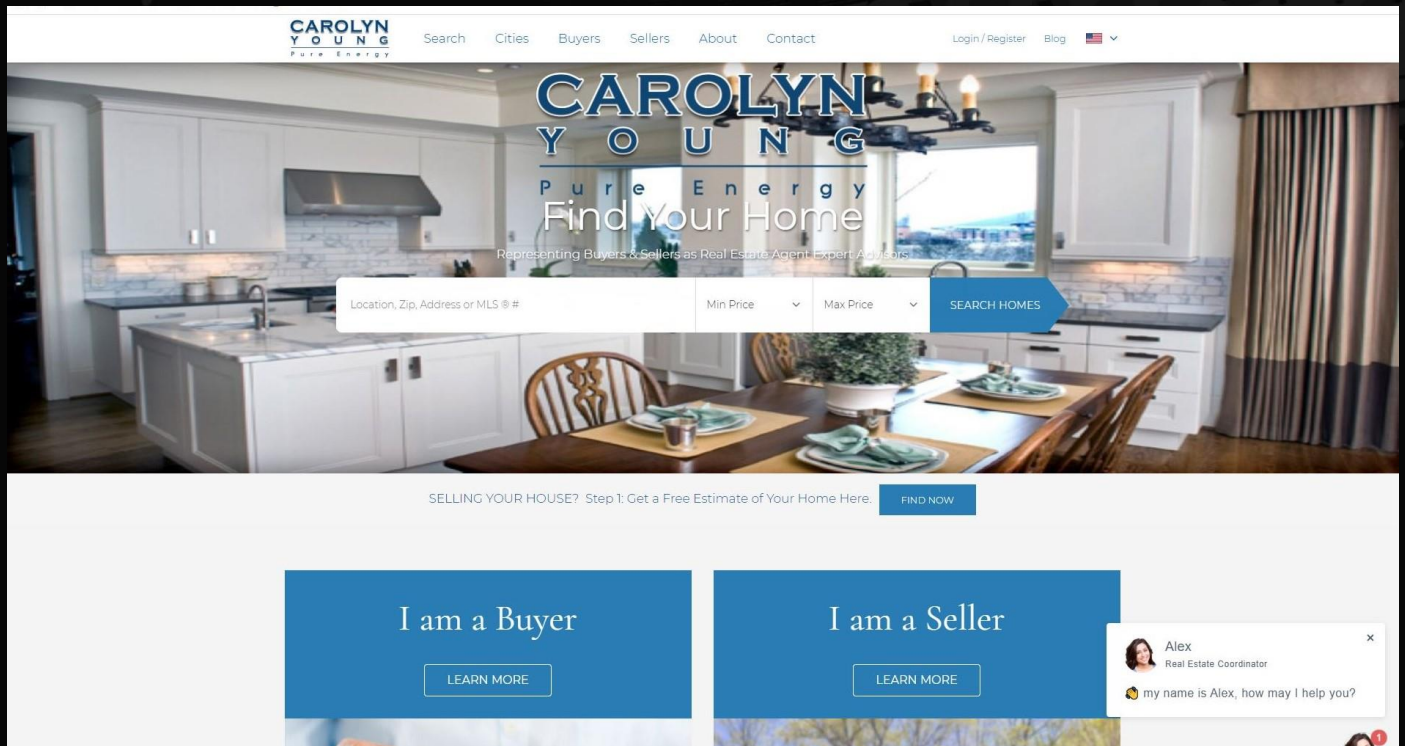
CAROLYN YOUNG Pure Energy

Search Cities Buyers Sellers About Contact

Login / Register Blog

CAROLYN YOUNG Pure Energy

Find Your Home

Representing Buyers & Sellers as Real Estate Agent Expert Advisors

Location, Zip, Address or MLS ® #

Min Price

Max Price

SEARCH HOMES

SELLING YOUR HOUSE? Step 1: Get a Free Estimate of Your Home Here.

FIND NOW

I am a Buyer

LEARN MORE

I am a Seller

LEARN MORE

Alex

Real Estate Coordinator

×

my name is Alex, how may I help you?

1